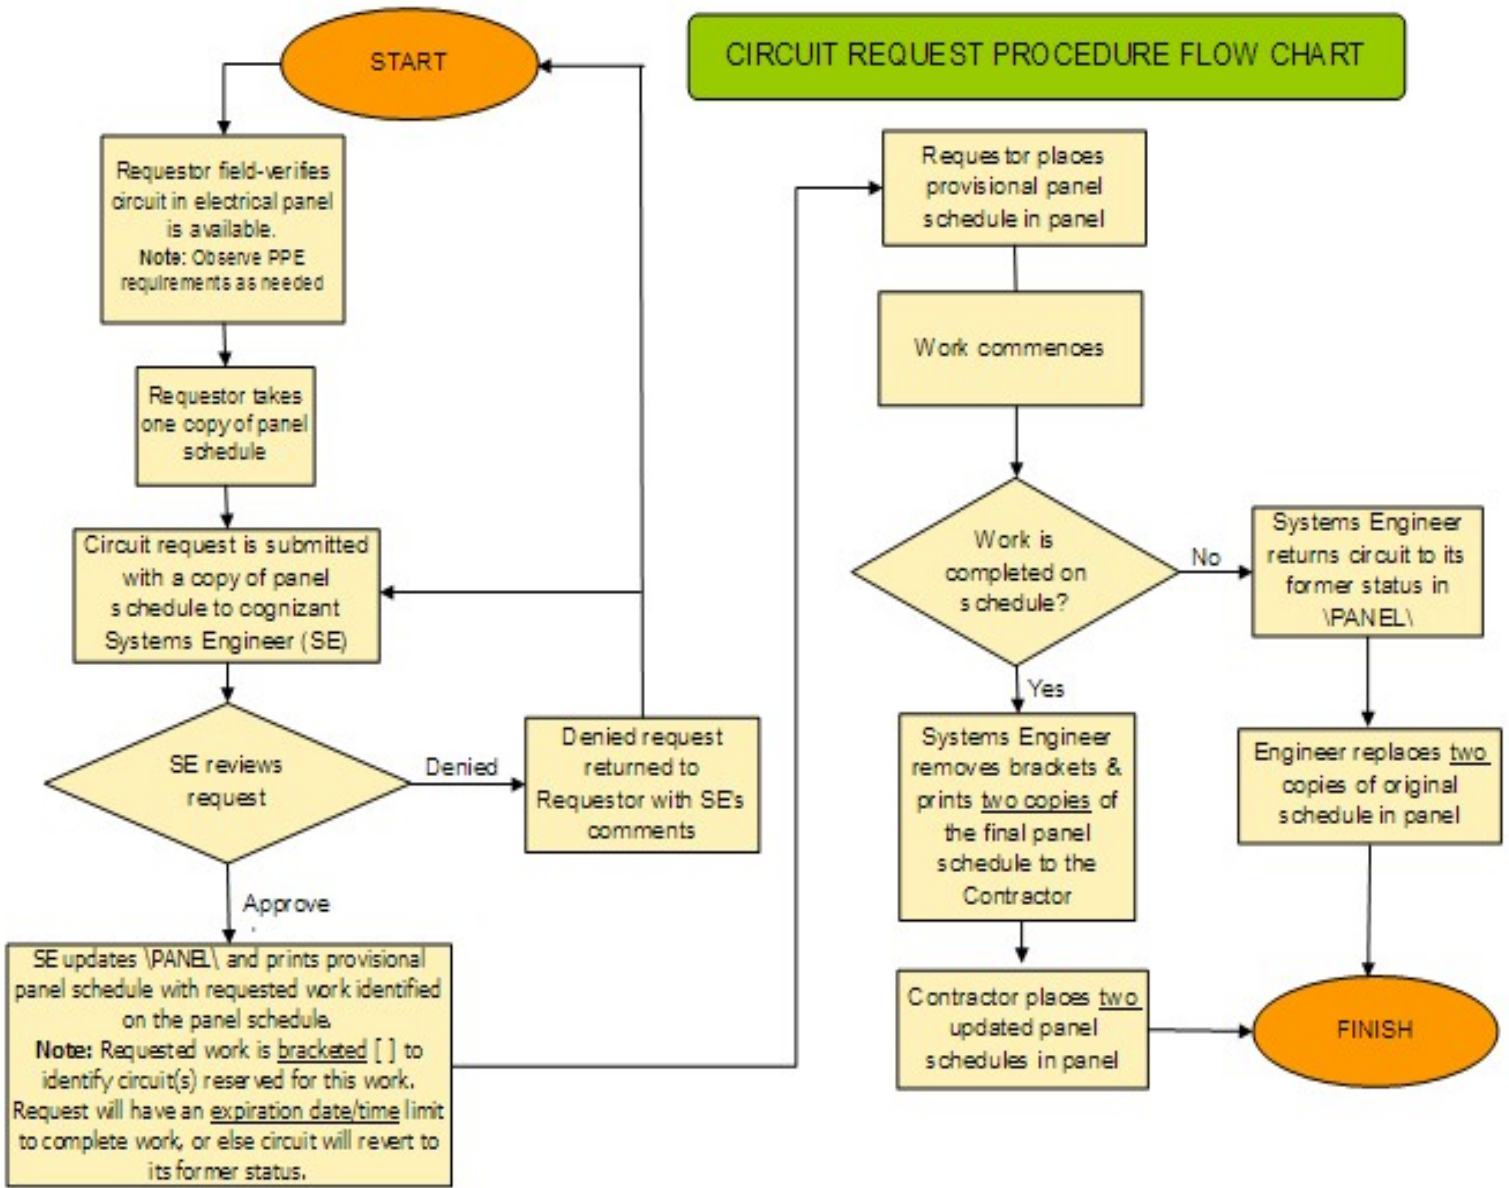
START

CIRCUIT REQUEST PROCEDURE FLOW CHART

Requestor field-verifies circuit in electrical panel is available.
Note: Observe PPE requirements as needed

Requestor takes one copy of panel schedule

Circuit request is submitted with a copy of panel schedule to cognizant Systems Engineer (SE)

SE reviews request

Denied

Denied request returned to Requestor with SE's comments

Approve

SE updates \PANEL\ and prints provisional panel schedule with requested work identified on the panel schedule.
Note: Requested work is bracketed [ ] to identify circuit(s) reserved for this work. Request will have an expiration date/time limit to complete work, or else circuit will revert to its former status.

Requestor places provisional panel schedule in panel

Work commences

Work is completed on schedule?

No

Systems Engineer returns circuit to its former status in \PANEL\

Yes

Systems Engineer removes brackets & prints two copies of the final panel schedule to the Contractor

Engineer replaces two copies of original schedule in panel

Contractor places two updated panel schedules in panel

FINISH